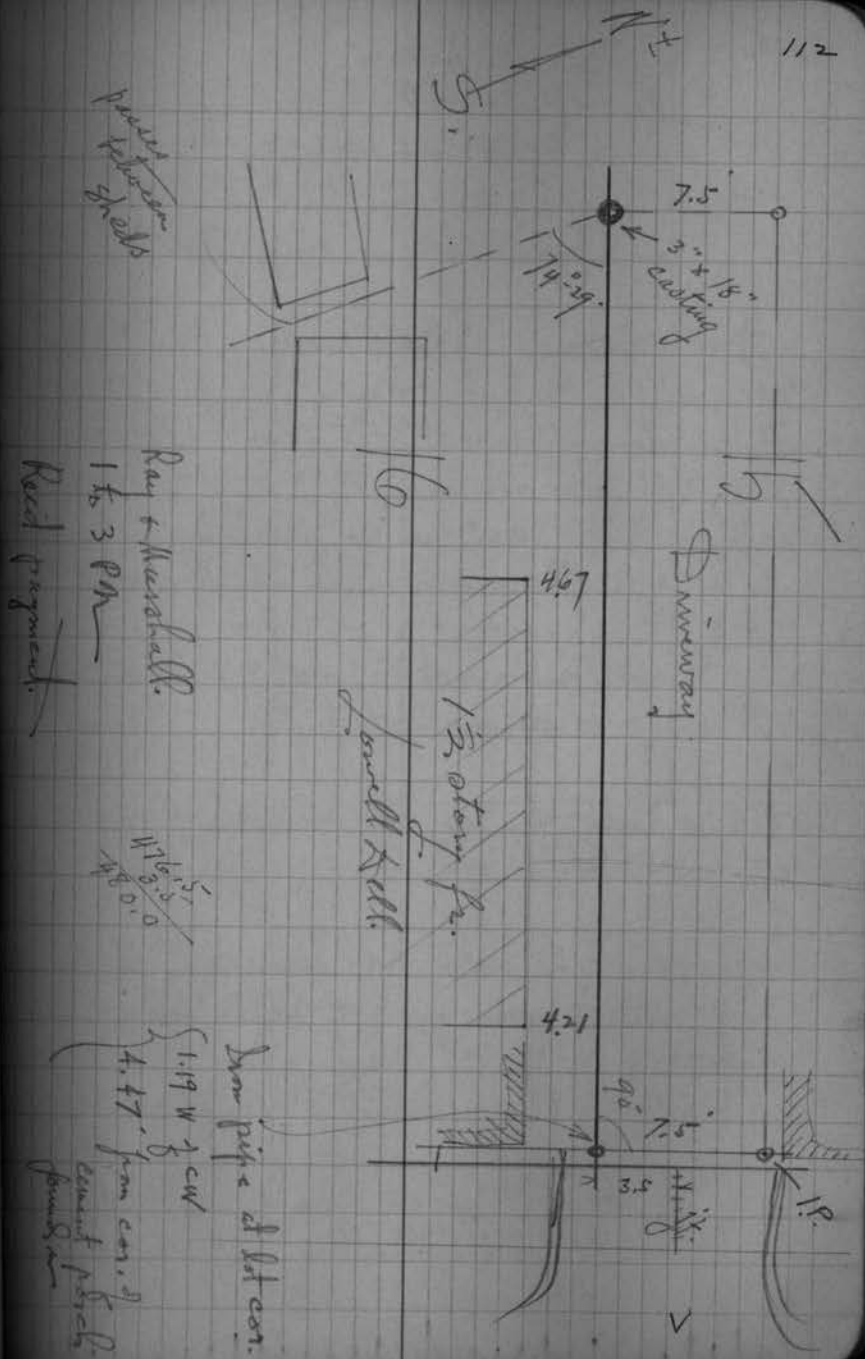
112

N
S.

7.5'
3" x 18" casting
74°29'

passes between sheds

17
Driveway
16

4.67
1½ story fr.
Lowell Kell.
4.21

Ray & Marshall.
1 to 3 PM
Recd payment.

47'6.5"
48'0.0"

Iron pipe at lot cor.
1.19 W of cw
4.47' from cor. of cement porch found by me

90°
7.5'
3.5
1.8'
V